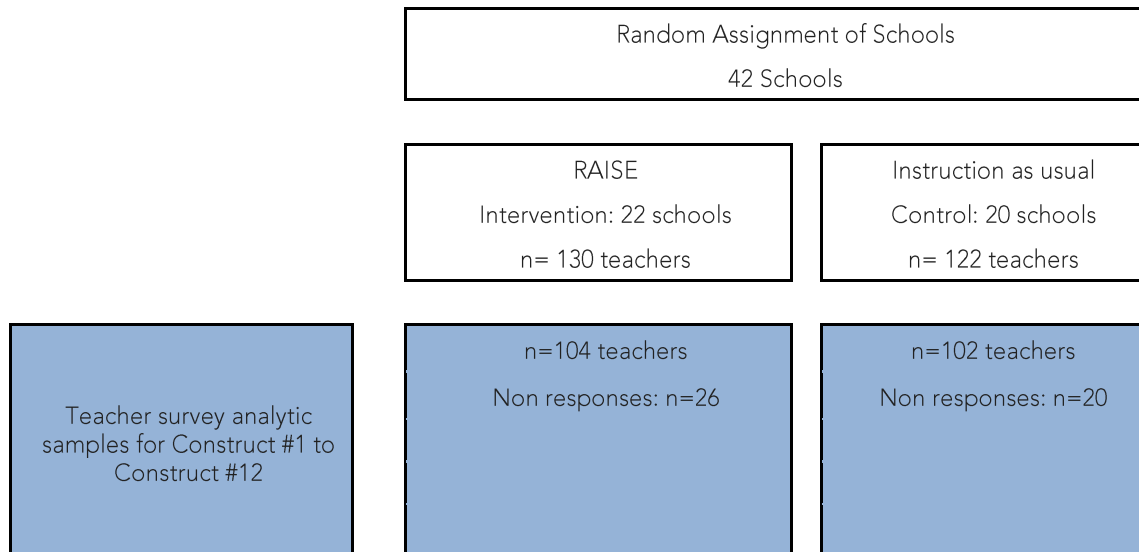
Random Assignment of Schools
42 Schools

RAISE
Intervention: 22 schools
n= 130 teachers

Instruction as usual
Control: 20 schools
n= 122 teachers

Teacher survey analytic samples for Construct #1 to Construct #12

n=104 teachers
Non responses: n=26

n=102 teachers
Non responses: n=20